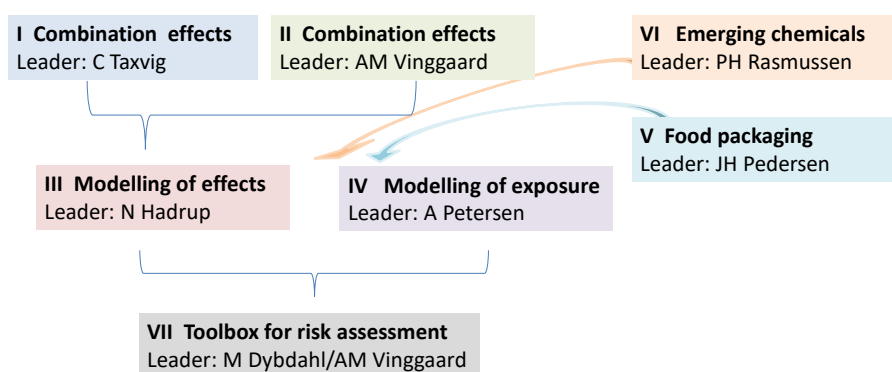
I Combination effects
Leader: C Taxvig

II Combination effects
Leader: AM Vinggaard

VI Emerging chemicals
Leader: PH Rasmussen

V Food packaging
Leader: JH Pedersen

III Modelling of effects
Leader: N Hadrup

IV Modelling of exposure
Leader: A Petersen

VII Toolbox for risk assessment
Leader: M Dybdahl/AM Vinggaard